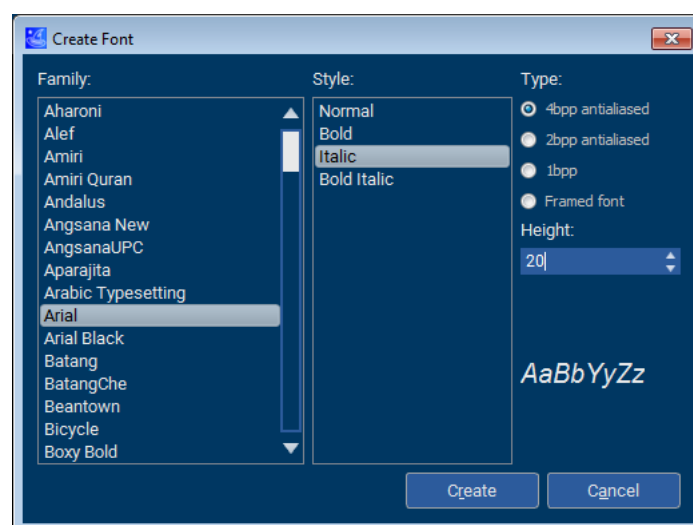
Create Font

Family:

Aharoni
Alef
Amiri
Amiri Quran
Andalus
Angsana New
AngsanaUPC
Aparajita
Arabic Typesetting
Arial
Arial Black
Batang
BatangChe
Beantown
Bicycle
Boxy Bold

Style:

Normal
Bold
Italic
Bold Italic

Type:

4bpp antialiased
2bpp antialiased
1bpp
Framed font

Height:

20

AaBbYyZz

Create
Cancel